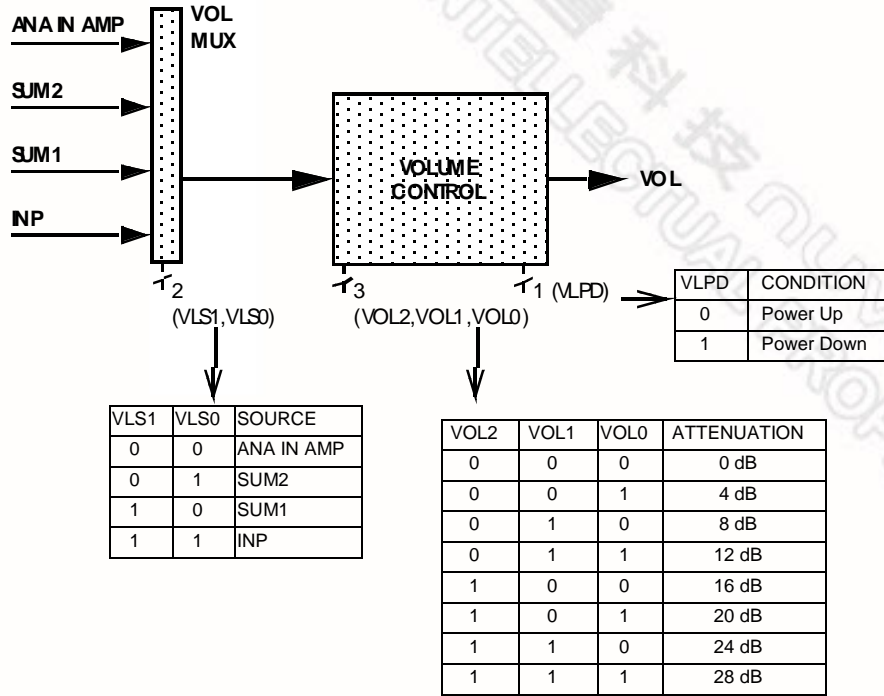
ANA IN AMP

SUM2

SUM1

INP

VOL MUX

VOLUME CONTROL

VOL

2 (VLS1,VLS0)

3 (VOL2,VOL1,VOL0)

1 (VLPD)

| VLPD | CONDITION |
|---|---|
| 0 | Power Up |
| 1 | Power Down |

| VLS1 | VLS0 | SOURCE |
|---|---|---|
| 0 | 0 | ANA IN AMP |
| 0 | 1 | SUM2 |
| 1 | 0 | SUM1 |
| 1 | 1 | INP |

| VOL2 | VOL1 | VOL0 | ATTENUATION |
|---|---|---|---|
| 0 | 0 | 0 | 0 dB |
| 0 | 0 | 1 | 4 dB |
| 0 | 1 | 0 | 8 dB |
| 0 | 1 | 1 | 12 dB |
| 1 | 0 | 0 | 16 dB |
| 1 | 0 | 1 | 20 dB |
| 1 | 1 | 0 | 24 dB |
| 1 | 1 | 1 | 28 dB |